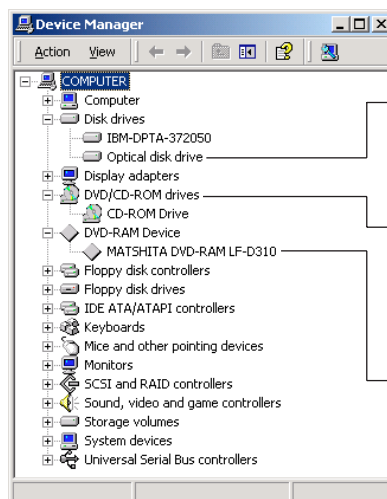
Device Manager

Action View

COMPUTER
Computer
Disk drives
IBM-DPTA-372050
Optical disk drive
Display adapters
DVD/CD-ROM drives
CD-ROM Drive
DVD-RAM Device
MATSHITA DVD-RAM LF-D310
Floppy disk controllers
Floppy disk drives
IDE ATA/ATAPI controllers
Keyboards
Mice and other pointing devices
Monitors
SCSI and RAID controllers
Sound, video and game controllers
Storage volumes
System devices
Universal Serial Bus controllers